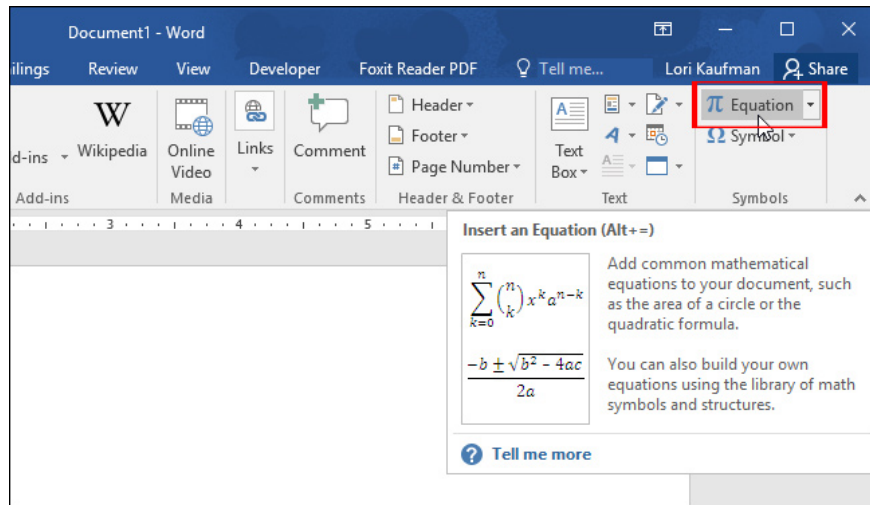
Document1 - Word

ilings Review View Developer Foxit Reader PDF Tell me... Lori Kaufman Share

d-ins Wikipedia
Add-ins

Online Video
Media

Links

Comment
Comments

Header
Footer
Page Number
Header & Footer

Text Box
Text

$\pi$ Equation
$\Omega$ Symbol
Symbols

3 4 5

Insert an Equation (Alt+=)

$\sum_{k=0}^{n}\binom{n}{k}x^k a^{n-k}$

$\frac{-b \pm \sqrt{b^2-4ac}}{2a}$

Add common mathematical equations to your document, such as the area of a circle or the quadratic formula.

You can also build your own equations using the library of math symbols and structures.

Tell me more